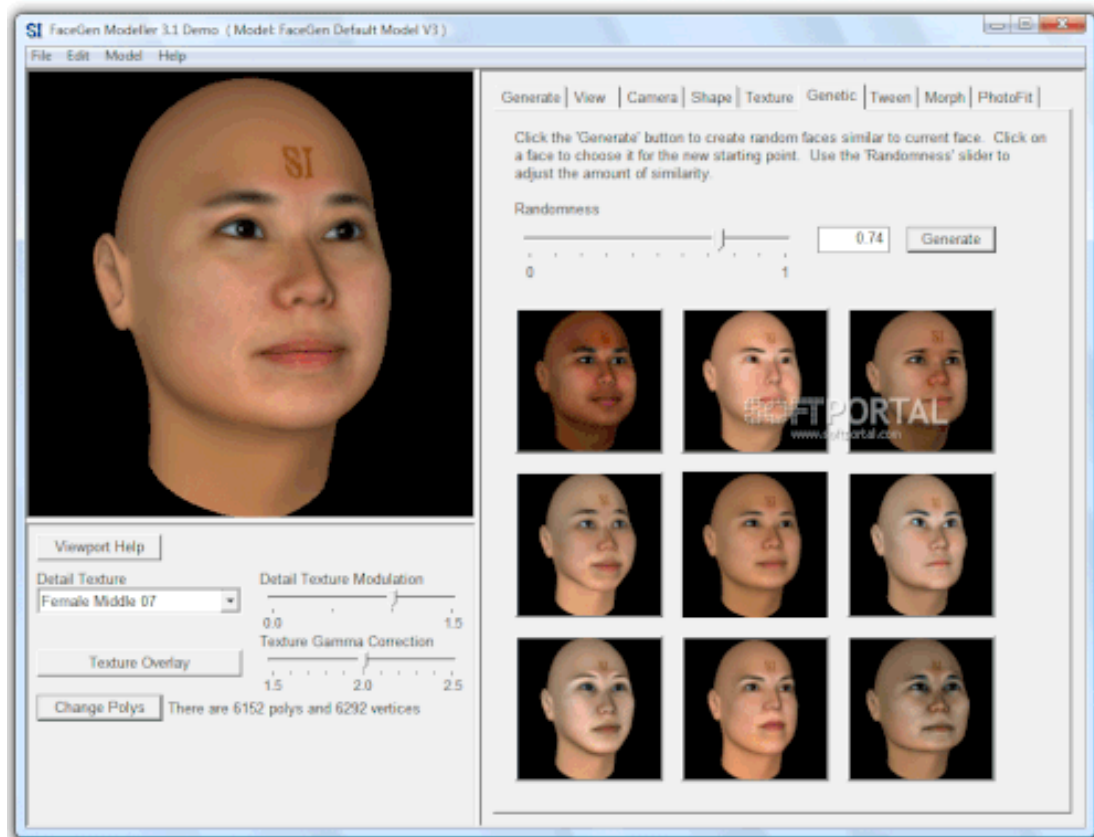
SI FaceGen Modeller 3.1 Demo ( Model: FaceGen Default Model V3 )

File Edit Model Help

SI

Generate | View | Camera | Shape | Texture | Genetic | Tween | Morph | PhotoFit

Click the 'Generate' button to create random faces similar to current face. Click on a face to choose it for the new starting point. Use the 'Randomness' slider to adjust the amount of similarity.

Randomness

0 1

0.74 Generate

SOFTPORTAL
www.softportal.com

Viewport Help

Detail Texture
Female Middle 07

Detail Texture Modulation
0.0 1.5

Texture Gamma Correction
Texture Overlay
1.5 2.0 2.5

Change Polys There are 6152 polys and 6292 vertices